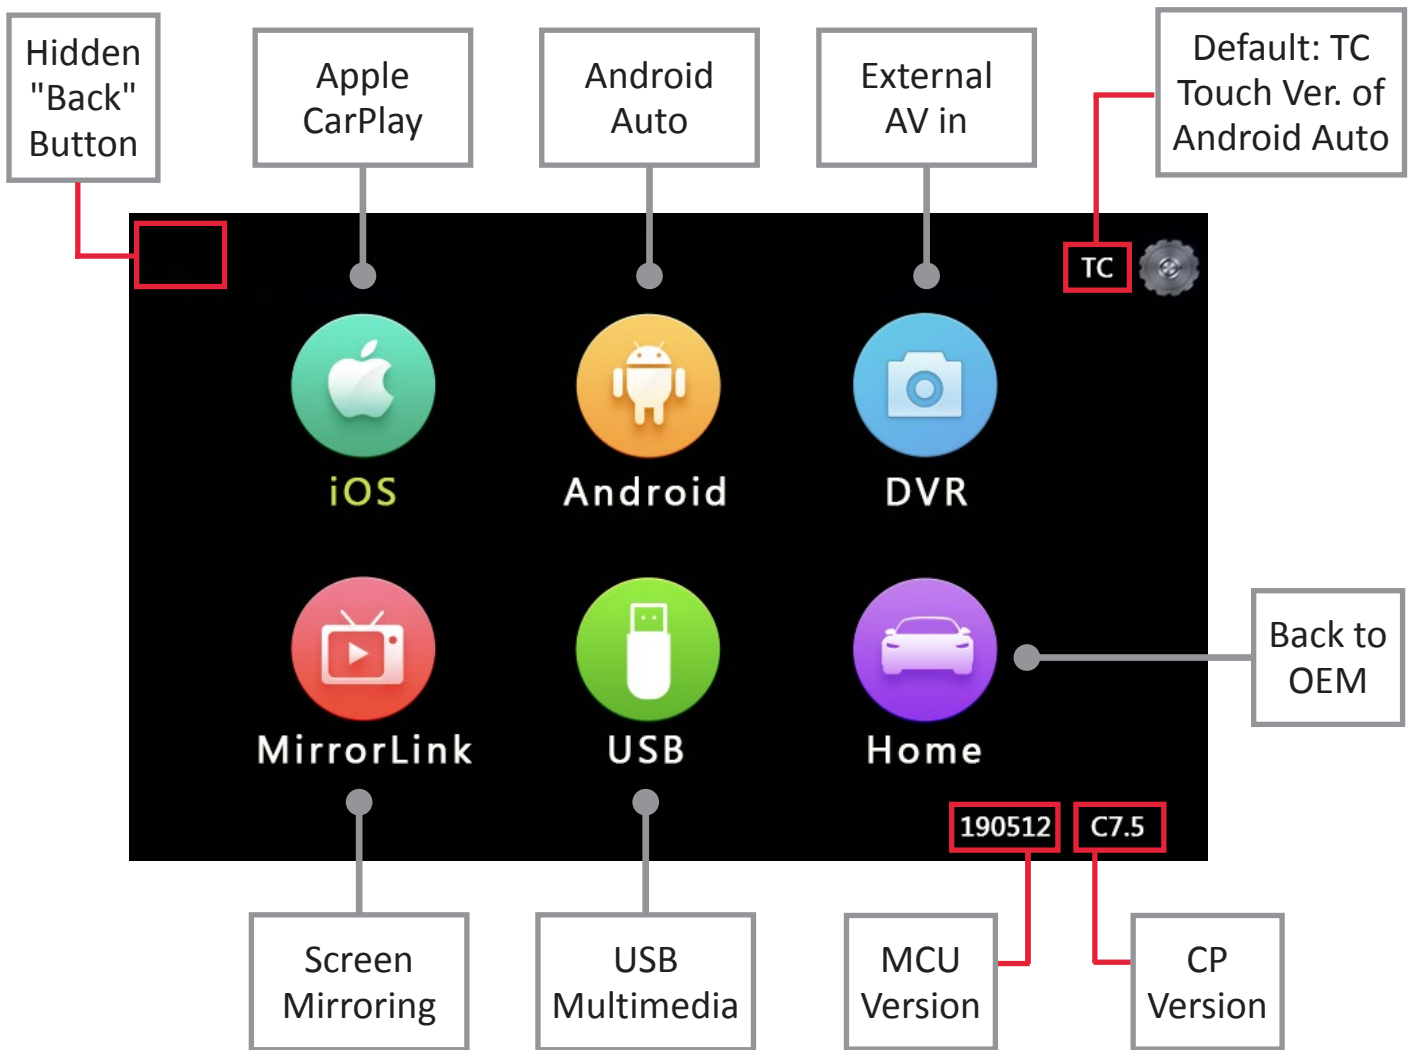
Hidden "Back" Button

Apple CarPlay

Android Auto

External AV in

Default: TC Touch Ver. of Android Auto

TC

iOS

Android

DVR

MirrorLink

USB

Home

Back to OEM

190512

C7.5

Screen Mirroring

USB Multimedia

MCU Version

CP Version